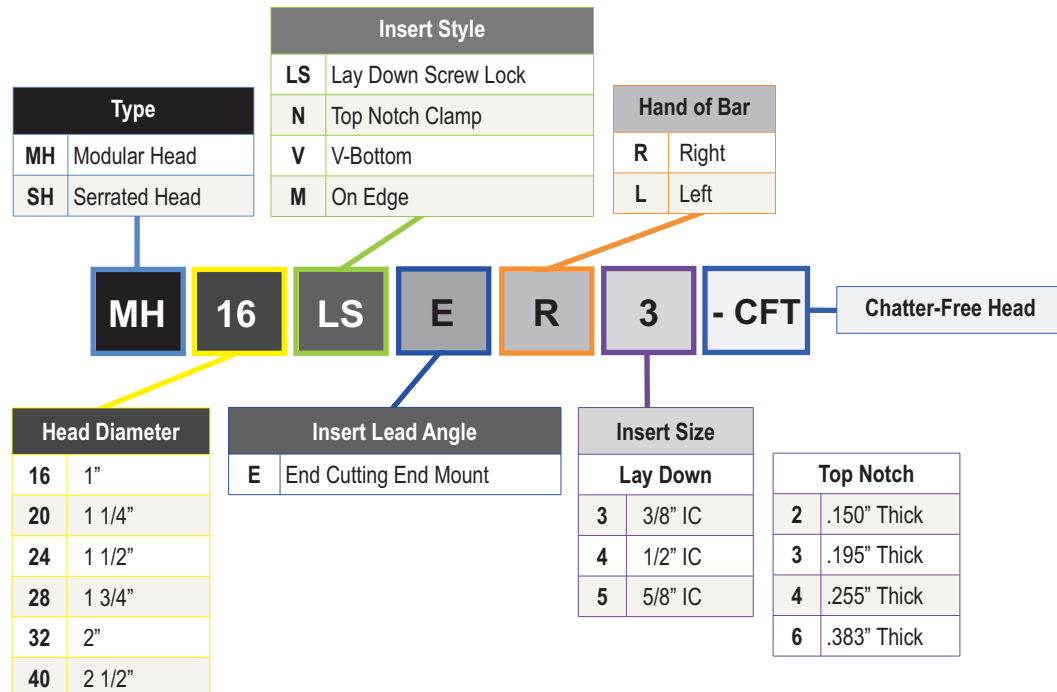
Insert Style

| LS | Lay Down Screw Lock |
|---|---|
| N | Top Notch Clamp |
| V | V-Bottom |
| M | On Edge |

Type

| MH | Modular Head |
|---|---|
| SH | Serrated Head |

Hand of Bar

| R | Right |
|---|---|
| L | Left |

MH 16 LS E R 3 - CFT

Chatter-Free Head

Head Diameter

| 16 | 1” |
|---|---|
| 20 | 1 1/4” |
| 24 | 1 1/2” |
| 28 | 1 3/4” |
| 32 | 2” |
| 40 | 2 1/2” |

Insert Lead Angle

| E | End Cutting End Mount |
|---|---|

Insert Size

Lay Down

| 3 | 3/8” IC |
|---|---|
| 4 | 1/2” IC |
| 5 | 5/8” IC |

Top Notch

| 2 | .150” Thick |
|---|---|
| 3 | .195” Thick |
| 4 | .255” Thick |
| 6 | .383” Thick |